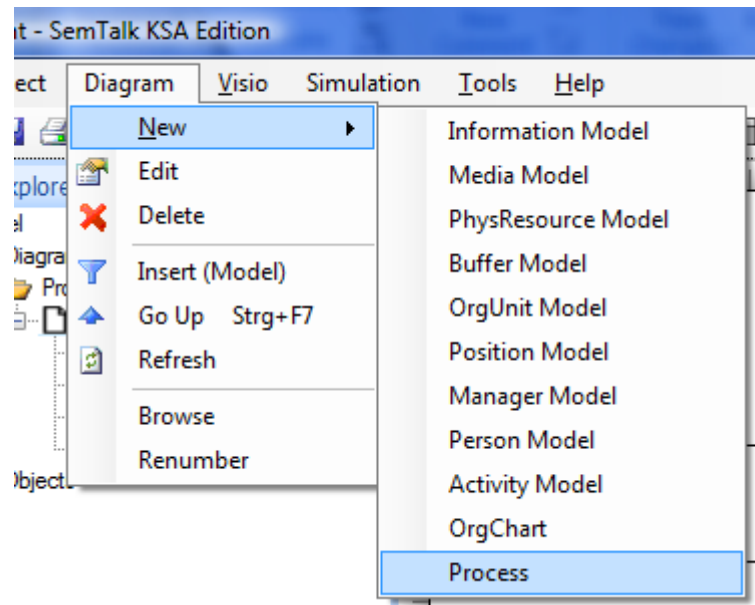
t - SemTalk KSA Edition

ect Diagram Visio Simulation Tools Help

xplore
l
Diagra
Pr
Object

New
Edit
Delete
Insert (Model)
Go Up Strg+F7
Refresh
Browse
Renumber

Information Model
Media Model
PhysResource Model
Buffer Model
OrgUnit Model
Position Model
Manager Model
Person Model
Activity Model
OrgChart
Process